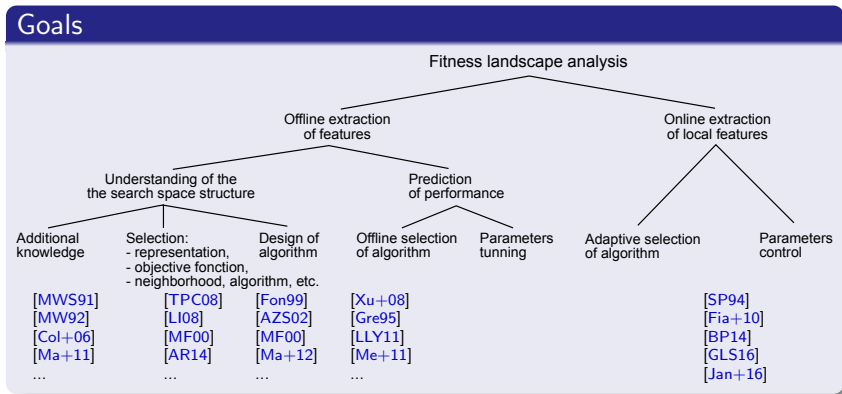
Goals

Fitness landscape analysis

Offline extraction of features

Online extraction of local features

Understanding of the the search space structure

Prediction of performance

Additional knowledge

Selection:
- representation,
- objective fonction,
- neighborhood, algorithm, etc.

Design of algorithm

Offline selection of algorithm

Parameters tunning

Adaptive selection of algorithm

Parameters control

[MWS91]
[MW92]
[Col+06]
[Ma+11]
...

[TPC08]
[LI08]
[MF00]
[AR14]
...

[Fon99]
[AZS02]
[MF00]
[Ma+12]
...

[Xu+08]
[Gre95]
[LLY11]
[Me+11]
...

[SP94]
[Fia+10]
[BP14]
[GLS16]
[Jan+16]